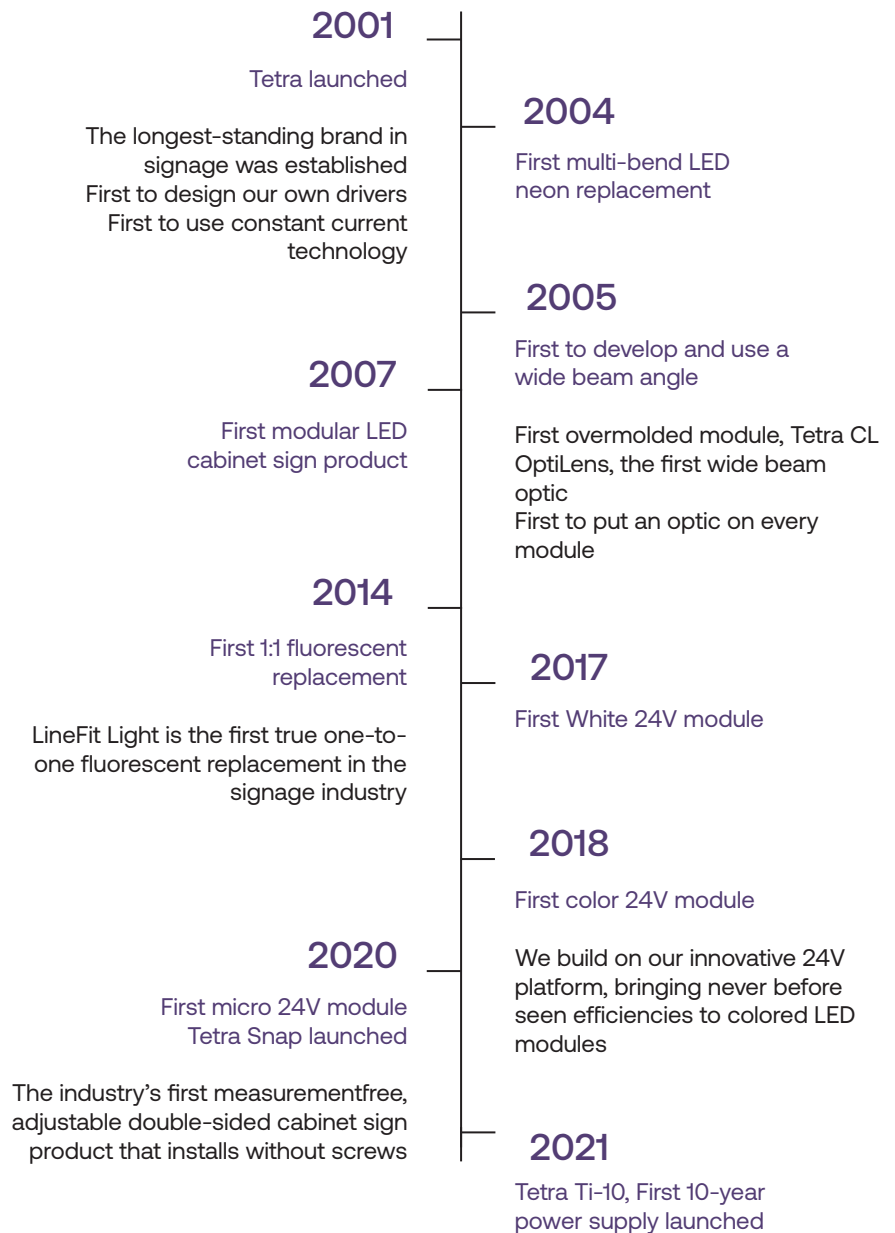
2001

Tetra launched

The longest-standing brand in signage was established
First to design our own drivers
First to use constant current technology

2004

First multi-bend LED neon replacement

2005

First to develop and use a wide beam angle

First overmolded module, Tetra CL OptiLens, the first wide beam optic
First to put an optic on every module

2007

First modular LED cabinet sign product

2014

First 1:1 fluorescent replacement

LineFit Light is the first true one-to-one fluorescent replacement in the signage industry

2017

First White 24V module

2018

First color 24V module

We build on our innovative 24V platform, bringing never before seen efficiencies to colored LED modules

2020

First micro 24V module
Tetra Snap launched

The industry's first measurementfree, adjustable double-sided cabinet sign product that installs without screws

2021

Tetra Ti-10, First 10-year power supply launched